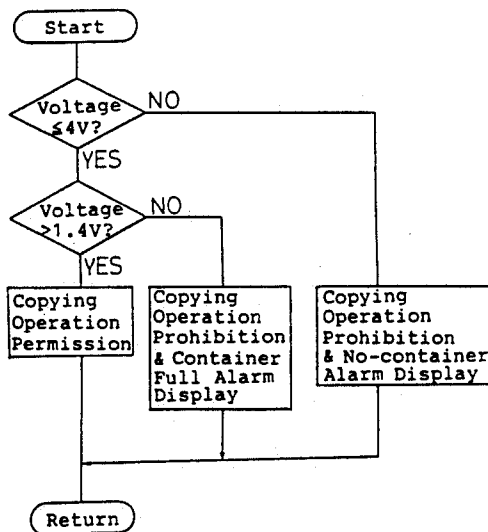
Start

Voltage $\leq$4V?

NO

YES

Voltage >1.4V?

NO

YES

Copying Operation Permission

Copying Operation Prohibition & Container Full Alarm Display

Copying Operation Prohibition & No-container Alarm Display

Return